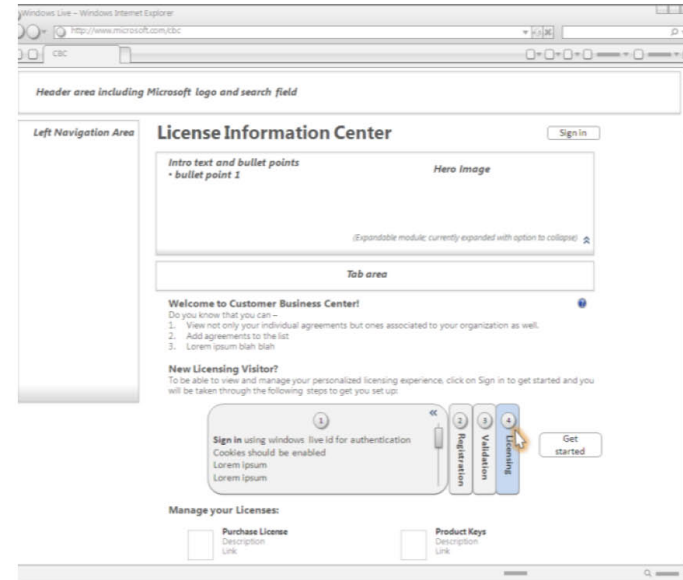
Windows Live – Windows Internet Explorer

http://www.microsoft.com/cbc

CBC

Header area including Microsoft logo and search field

Left Navigation Area

License Information Center

Sign in

Intro text and bullet points
• bullet point 1

Hero Image

(Expandable module; currently expanded with option to collapse)

Tab area

Welcome to Customer Business Center!
Do you know that you can –
1. View not only your individual agreements but ones associated to your organization as well.
2. Add agreements to the list
3. Lorem ipsum blah blah

New Licensing Visitor?
To be able to view and manage your personalized licensing experience, click on Sign in to get started and you will be taken through the following steps to get you set up:

1

Sign in using windows live id for authentication
Cookies should be enabled
Lorem ipsum
Lorem ipsum

2 Registration

3 Validation

4 Licensing

Get started

Manage your Licenses:

Purchase License
Description
Link

Product Keys
Description
Link